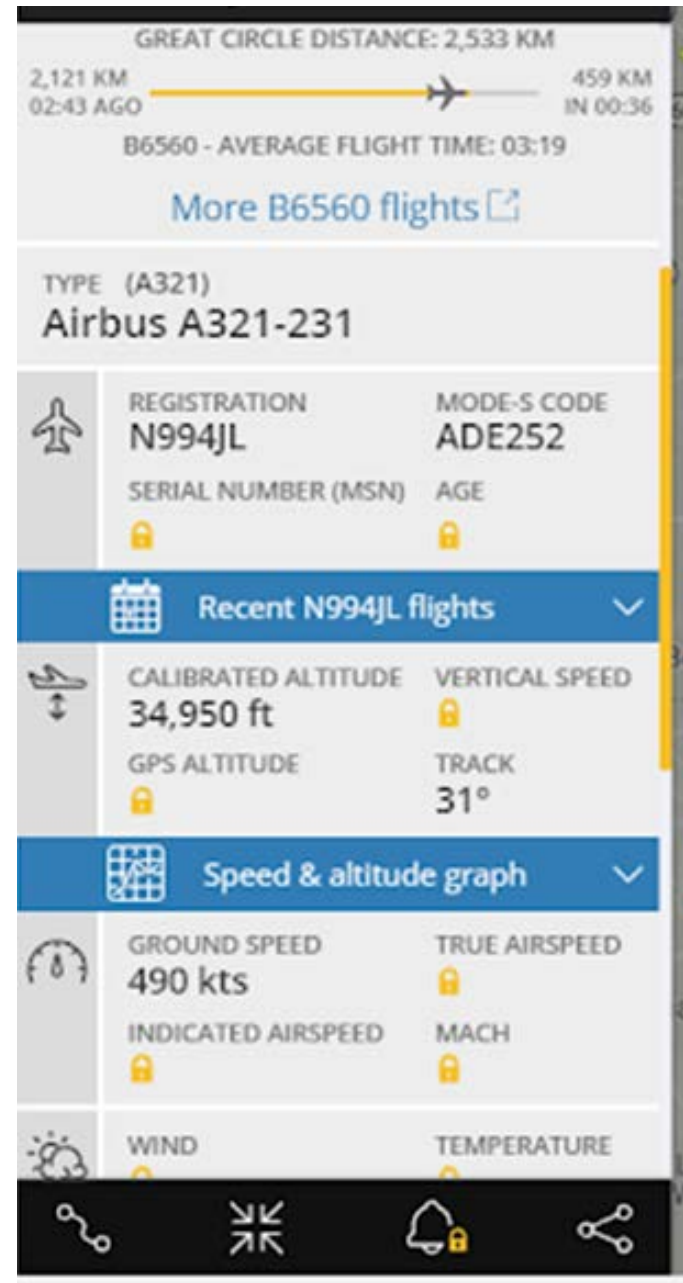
GREAT CIRCLE DISTANCE: 2,533 KM

2,121 KM
02:43 AGO

459 KM
IN 00:36

B6560 - AVERAGE FLIGHT TIME: 03:19

More B6560 flights

TYPE (A321)
Airbus A321-231

REGISTRATION
N994JL

MODE-S CODE
ADE252

SERIAL NUMBER (MSN)

AGE

Recent N994JL flights

CALIBRATED ALTITUDE
34,950 ft

VERTICAL SPEED

GPS ALTITUDE

TRACK
31°

Speed & altitude graph

GROUND SPEED
490 kts

TRUE AIRSPEED

INDICATED AIRSPEED

MACH

WIND

TEMPERATURE